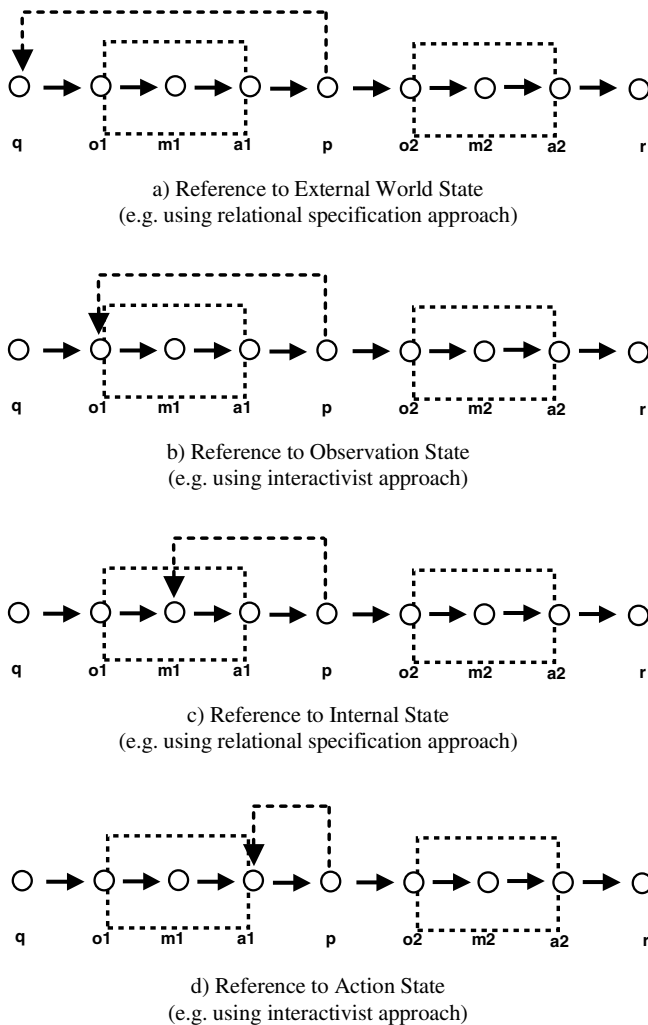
q o1 m1 a1 p o2 m2 a2 r

a) Reference to External World State
(e.g. using relational specification approach)

q o1 m1 a1 p o2 m2 a2 r

b) Reference to Observation State
(e.g. using interactivist approach)

q o1 m1 a1 p o2 m2 a2 r

c) Reference to Internal State
(e.g. using relational specification approach)

q o1 m1 a1 p o2 m2 a2 r

d) Reference to Action State
(e.g. using interactivist approach)